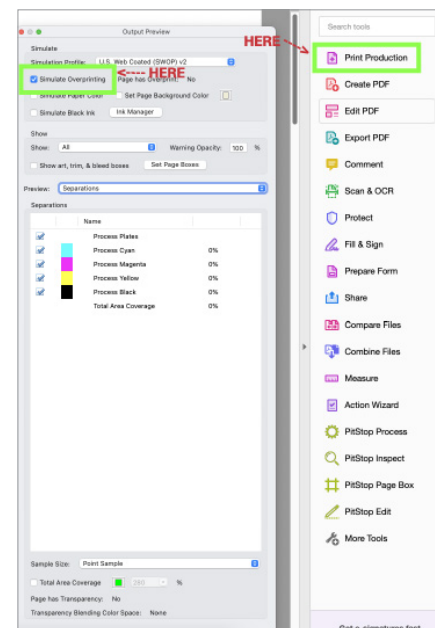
Output Preview

Simulate

Simulation Profile: U.S. Web Coated (SWOP) v2

Simulate Overprinting <----- HERE Page has Overprint: No

Simulate Paper Color Set Page Background Color

Simulate Black Ink Ink Manager

Show

Show: All Warning Opacity: 100 %

Show art, trim, & bleed boxes Set Page Boxes

Preview: Separations

Separations

| | | Name | |
|---|---|---|---|
| | | Process Plates | |
| | | Process Cyan | 0% |
| | | Process Magenta | 0% |
| | | Process Yellow | 0% |
| | | Process Black | 0% |
| | | Total Area Coverage | |

Sample Size: Point Sample

Total Area Coverage 280 %

Page has Transparency: No

Transparency Blending Color Space: None

HERE

Search tools

Print Production

Create PDF

Edit PDF

Export PDF

Comment

Scan & OCR

Protect

Fill & Sign

Prepare Form

Share

Compare Files

Combine Files

Measure

Action Wizard

PitStop Process

PitStop Inspect

PitStop Page Box

PitStop Edit

More Tools

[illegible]